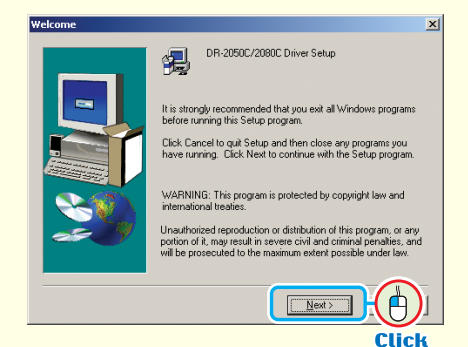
Welcome

DR-2050C/2080C Driver Setup

It is strongly recommended that you exit all Windows programs before running this Setup program.

Click Cancel to quit Setup and then close any programs you have running. Click Next to continue with the Setup program.

WARNING: This program is protected by copyright law and international treaties.

Unauthorized reproduction or distribution of this program, or any portion of it, may result in severe civil and criminal penalties, and will be prosecuted to the maximum extent possible under law.

Next >

Click